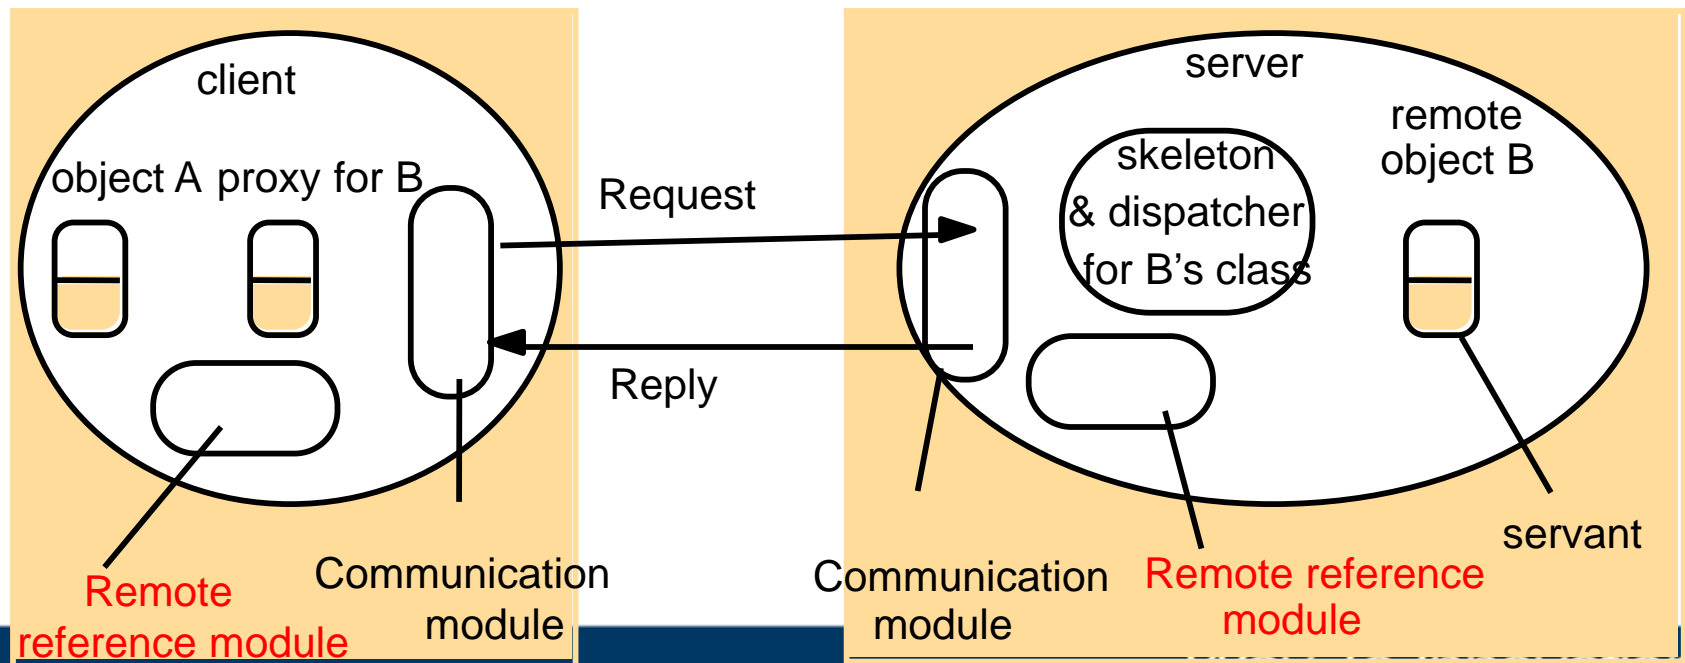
client

object A proxy for B

Request

Reply

Remote reference module

Communication module

server

skeleton & dispatcher for B's class

remote object B

Communication module

Remote reference module

servant